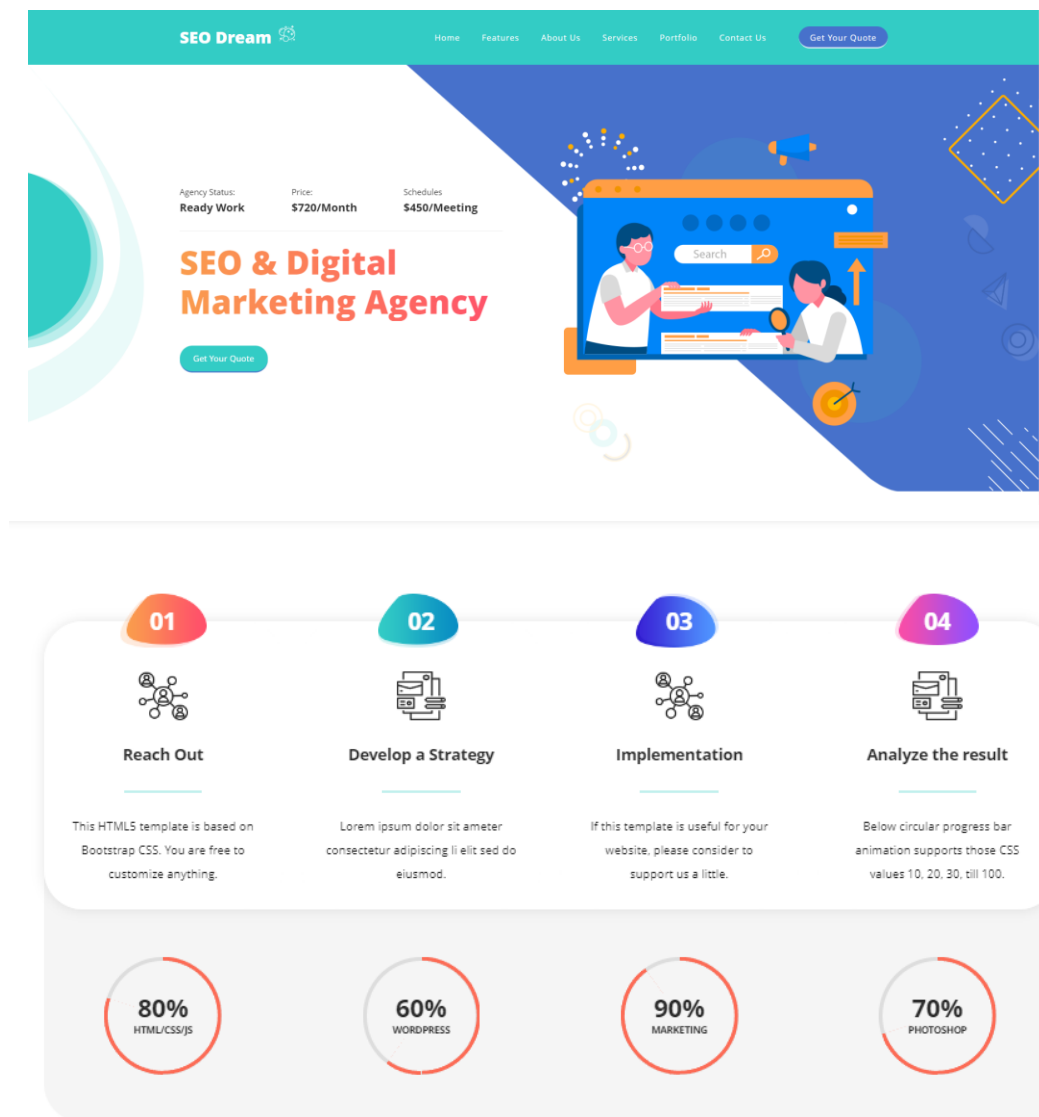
SEO Dream

Home Features About Us Services Portfolio Contact Us Get Your Quote

Agency Status:
Ready Work

Price:
$720/Month

Schedules
$450/Meeting

SEO & Digital Marketing Agency

Get Your Quote

Search

01

Reach Out

This HTML5 template is based on Bootstrap CSS. You are free to customize anything.

02

Develop a Strategy

Lorem ipsum dolor sit ameter consectetur adipiscing li elit sed do eiusmod.

03

Implementation

If this template is useful for your website, please consider to support us a little.

04

Analyze the result

Below circular progress bar animation supports those CSS values 10, 20, 30, till 100.

80%
HTML/CSS/JS

60%
WORDPRESS

90%
MARKETING

70%
PHOTOSHOP